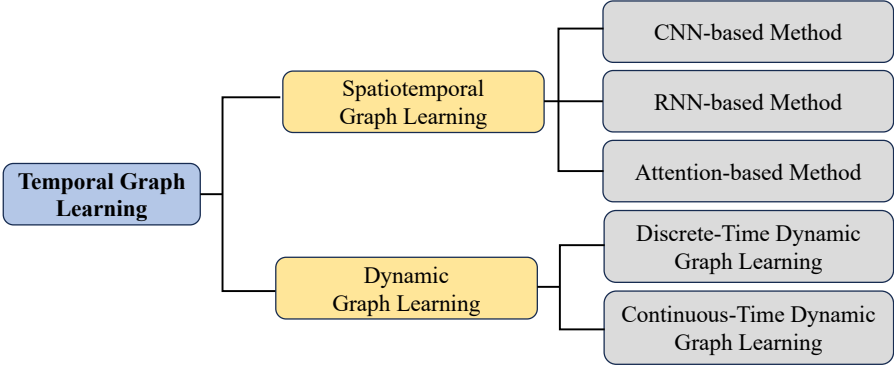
Temporal Graph Learning

Spatiotemporal Graph Learning

CNN-based Method

RNN-based Method

Attention-based Method

Dynamic Graph Learning

Discrete-Time Dynamic Graph Learning

Continuous-Time Dynamic Graph Learning